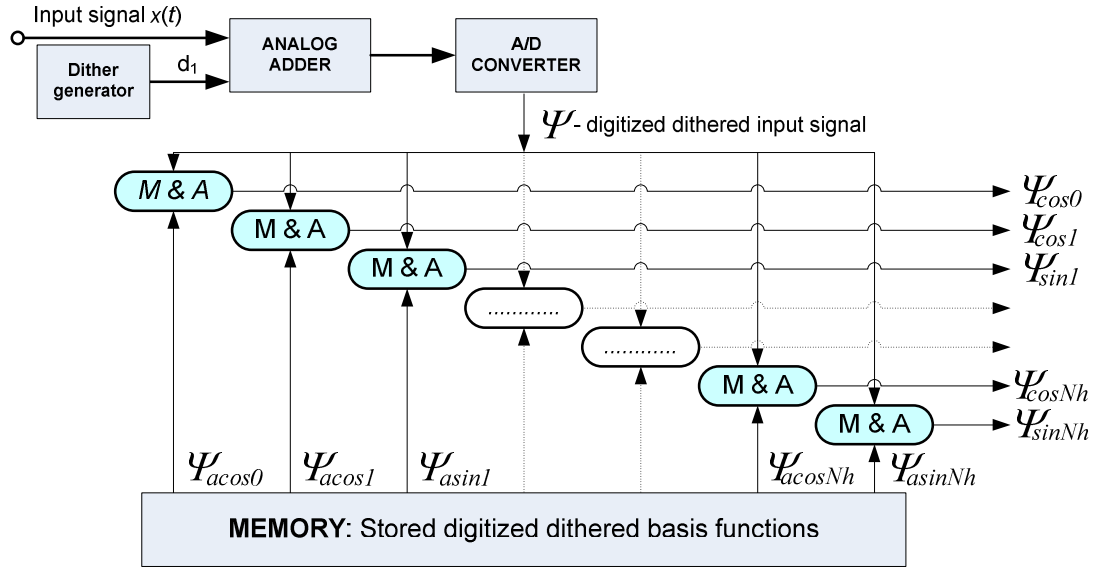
Input signal $x(t)$

Dither generator

$d_1$

ANALOG ADDER

A/D CONVERTER

$\Psi$- digitized dithered input signal

M & A

M & A

M & A

............

............

M & A

M & A

$\Psi_{cos0}$

$\Psi_{cos1}$

$\Psi_{sin1}$

$\Psi_{cosNh}$

$\Psi_{sinNh}$

$\Psi_{acos0}$

$\Psi_{acos1}$

$\Psi_{asin1}$

$\Psi_{acosNh}$

$\Psi_{asinNh}$

**MEMORY**: Stored digitized dithered basis functions